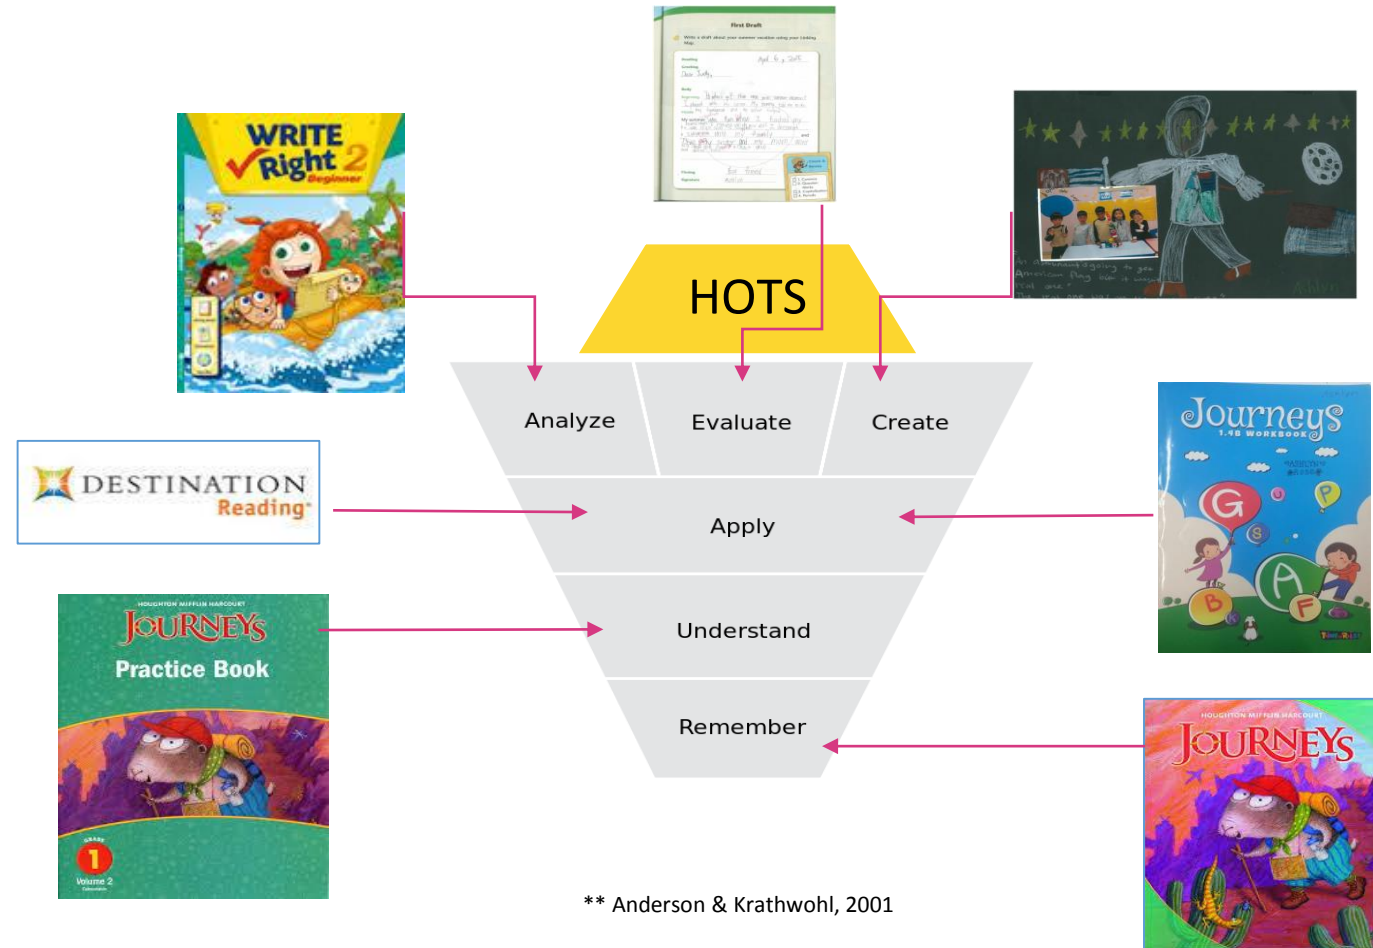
First Draft

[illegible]

WRITE Right 2 Beginner

HOTS

Analyze

Evaluate

Create

DESTINATION Reading

Apply

Journeys 1-1B WORKBOOK

G S U P A B F

HOUGHTON MIFFLIN HARCOURT JOURNEYS Practice Book

GRADE 1 Volume 2

Understand

Remember

HOUGHTON MIFFLIN HARCOURT JOURNEYS

** Anderson & Krathwohl, 2001